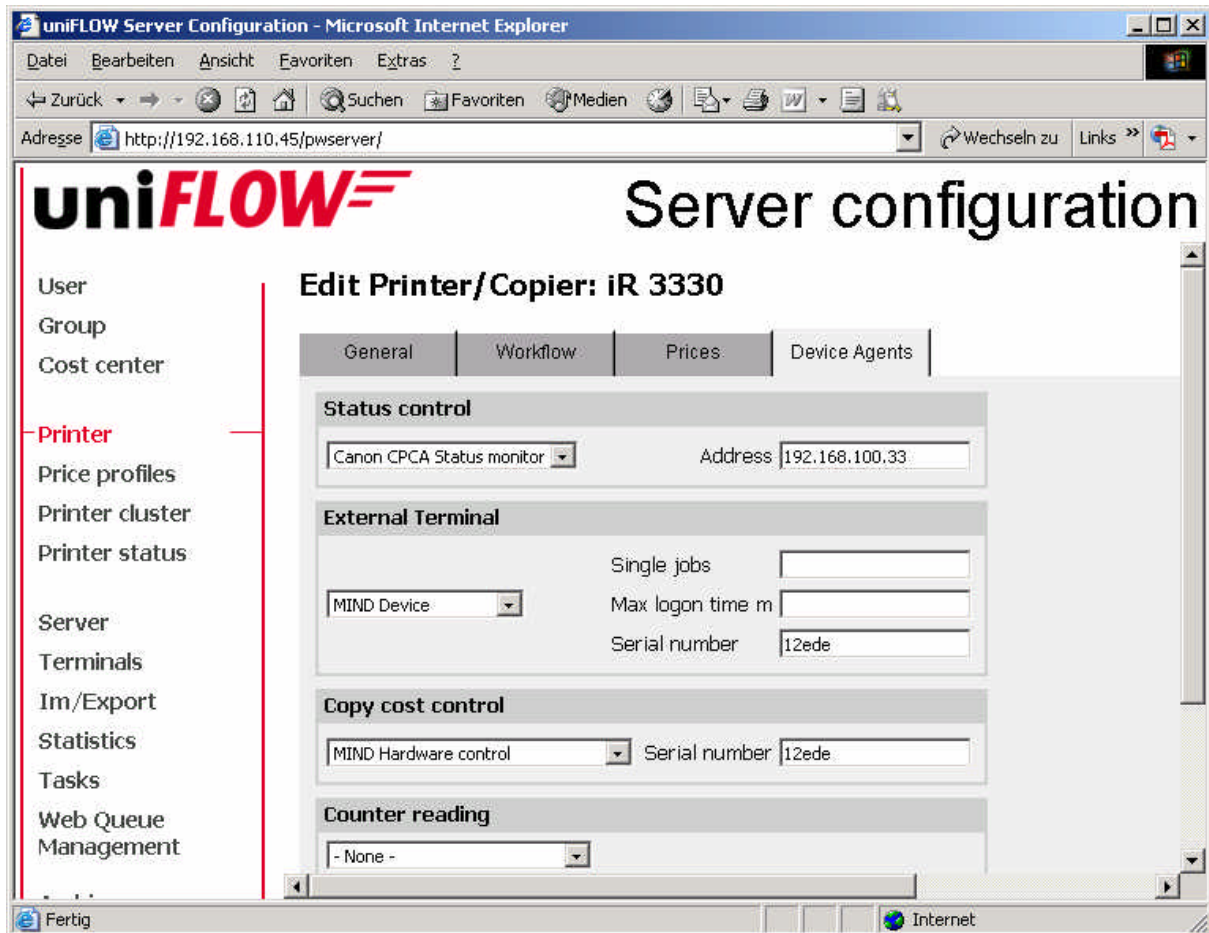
uniFLOW Server Configuration - Microsoft Internet Explorer

Datei Bearbeiten Ansicht Favoriten Extras ?

Zurück Suchen Favoriten Medien

Adresse http://192.168.110.45/pwserver/ Wechseln zu Links »

uniFLOW Server configuration

User
Group
Cost center

Printer
Price profiles
Printer cluster
Printer status

Server
Terminals
Im/Export
Statistics
Tasks
Web Queue Management
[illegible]

Edit Printer/Copier: iR 3330

General | Workflow | Prices | Device Agents

Status control
Canon CPCA Status monitor
Address 192.168.100.33

External Terminal
MIND Device
Single jobs
Max logon time m
Serial number 12ede

Copy cost control
MIND Hardware control
Serial number 12ede

Counter reading
- None -

Fertig Internet